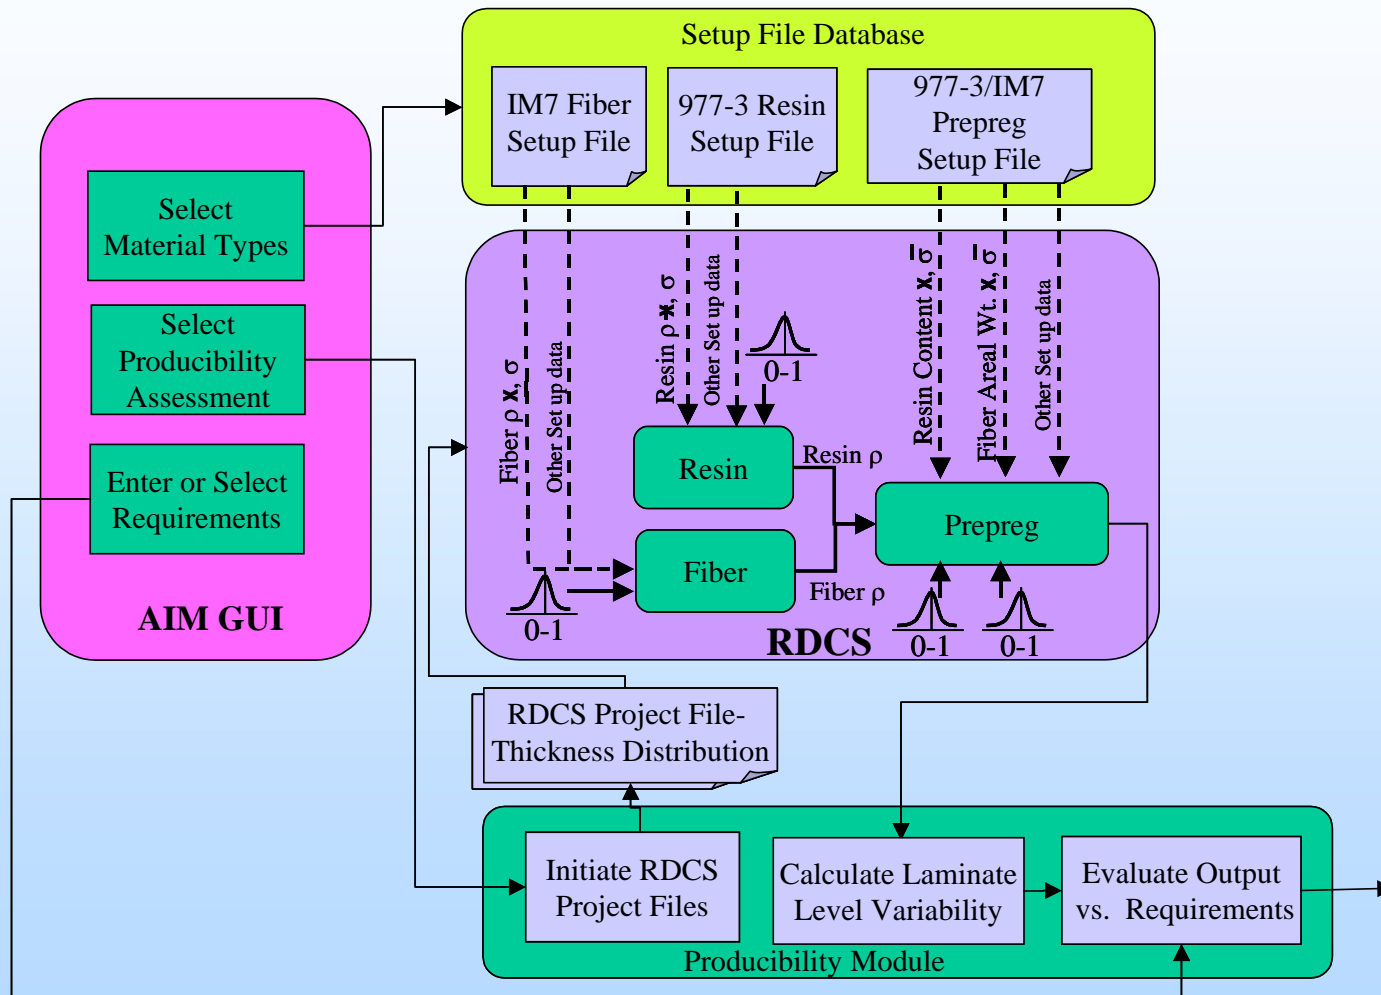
Setup File Database

IM7 Fiber Setup File

977-3 Resin Setup File

977-3/IM7 Prepreg Setup File

Select Material Types

Select Producibility Assessment

Enter or Select Requirements

AIM GUI

Fiber ρ $\bar{x}$, σ

Other Set up data

Resin ρ $\bar{x}$, σ

Other Set up data

0-1

Resin Content $\bar{x}$, σ

Fiber Areal Wt. $\bar{x}$, σ

Other Set up data

Resin

Resin ρ

Prepreg

Fiber

Fiber ρ

0-1

RDCS

0-1

0-1

RDCS Project File- Thickness Distribution

Initiate RDCS Project Files

Calculate Laminate Level Variability

Evaluate Output vs. Requirements

Producibility Module